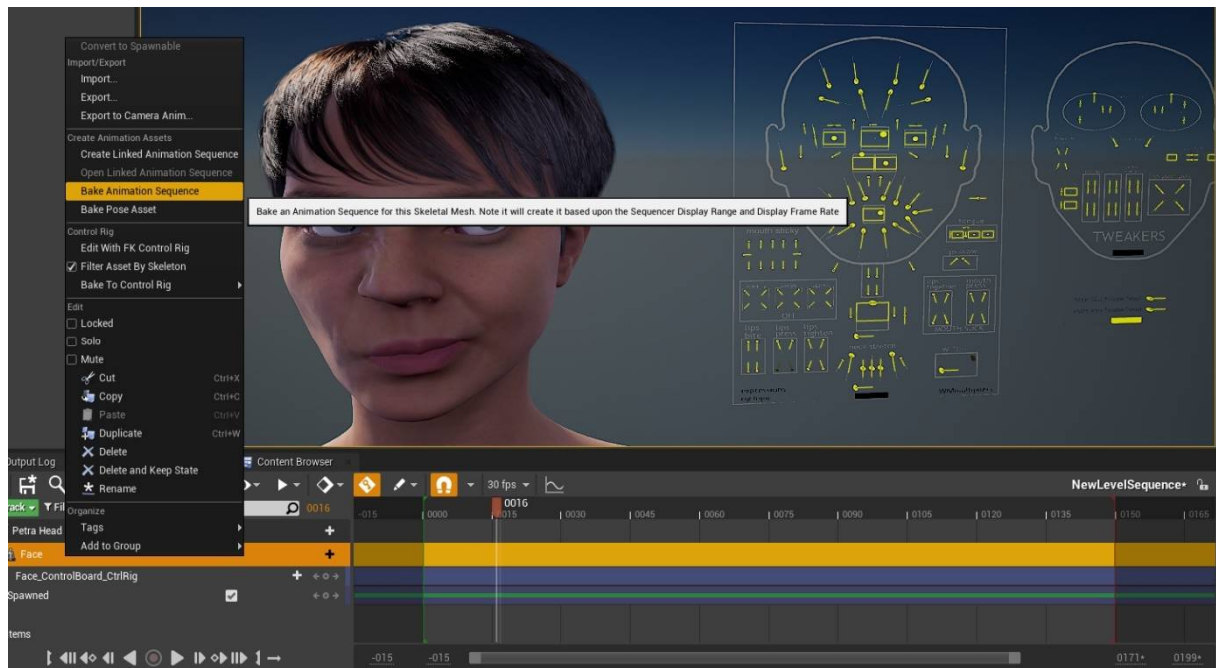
Convert to Spawnable
Import/Export
Import...
Export...
Export to Camera Anim...
Create Animation Assets
Create Linked Animation Sequence
Open Linked Animation Sequence
Bake Animation Sequence
Bake Pose Asset
Control Rig
Edit With FK Control Rig
Filter Asset By Skeleton
Bake To Control Rig
Edit
Locked
Solo
Mute
Cut Ctrl+X
Copy Ctrl+C
Paste Ctrl+V
Duplicate Ctrl+W
Delete
Delete and Keep State
Rename
Organize
Tags
Add to Group

Bake an Animation Sequence for this Skeletal Mesh. Note it will create it based upon the Sequencer Display Range and Display Frame Rate

TWEAKERS

Output Log
Content Browser
30 fps
NewLevelSequence*
0016
-015 0000 0015 0030 0045 0060 0075 0090 0105 0120 0135 0150 0165
Petra Head
Face
Face_ControlBoard_CtrlRig
Spawned
Items
-015 -015 0171 0199